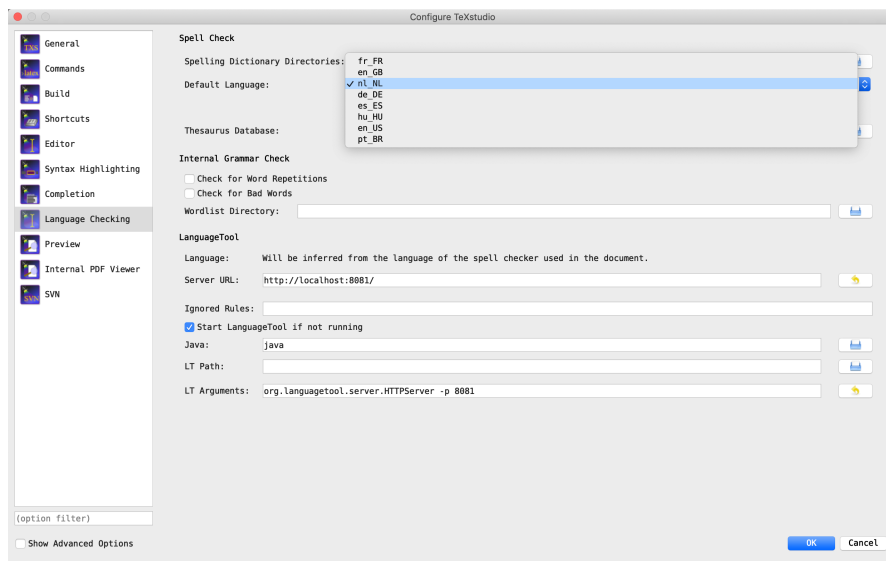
Configure TeXstudio

General
Commands
Build
Shortcuts
Editor
Syntax Highlighting
Completion
Language Checking
Preview
Internal PDF Viewer
SVN

Spell Check
Spelling Dictionary Directories:
Default Language:
Thesaurus Database:

fr_FR
en_GB
✓ nl_NL
de_DE
es_ES
hu_HU
en_US
pt_BR

Internal Grammar Check
Check for Word Repetitions
Check for Bad Words
Wordlist Directory:

LanguageTool
Language: Will be inferred from the language of the spell checker used in the document.
Server URL: http://localhost:8081/
Ignored Rules:
Start LanguageTool if not running
Java: java
LT Path:
LT Arguments: org.languagetool.server.HTTPServer -p 8081

(option filter)
Show Advanced Options
OK
Cancel